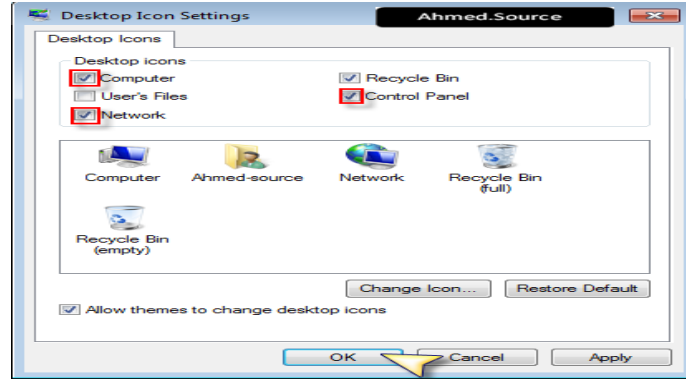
Desktop Icon Settings

Ahmed.Source

Desktop Icons

Desktop icons

Computer

Recycle Bin

User's Files

Control Panel

Network

Computer

Ahmed-source

Network

Recycle Bin (full)

Recycle Bin (empty)

Change Icon...

Restore Default

Allow themes to change desktop icons

OK

Cancel

Apply